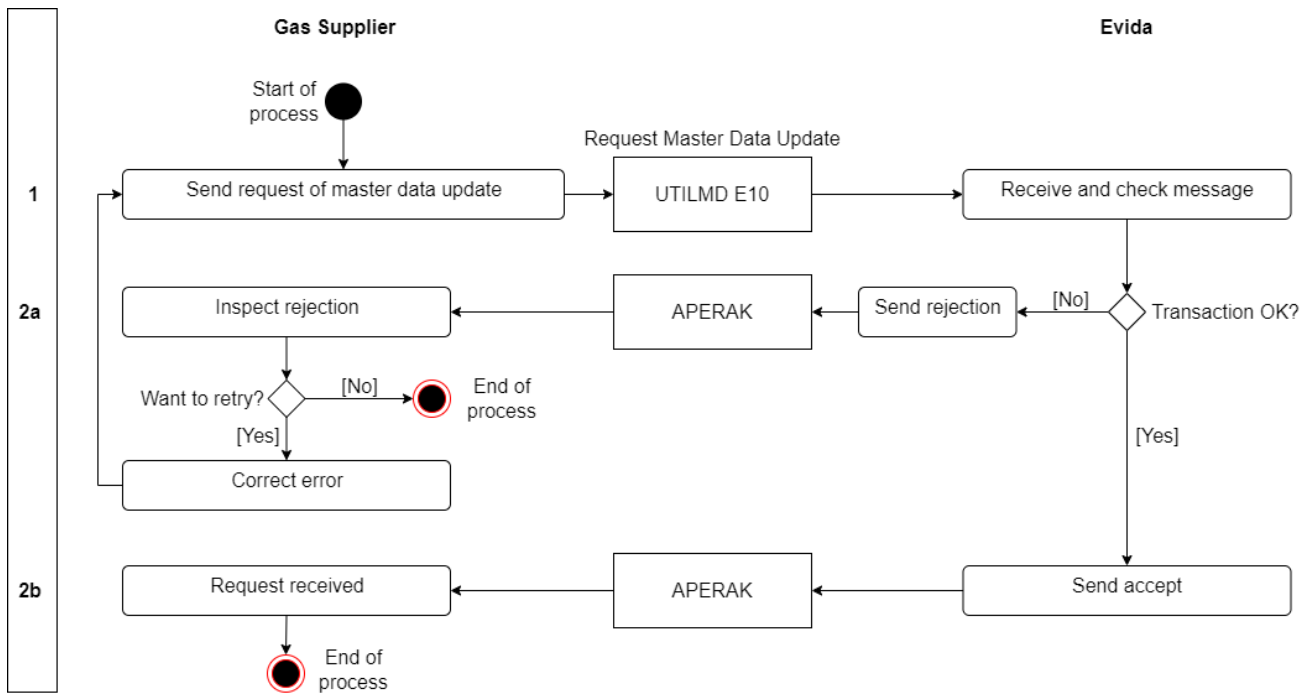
Gas Supplier

Evida

Start of process

Request Master Data Update

1

Send request of master data update

UTILMD E10

Receive and check message

2a

Inspect rejection

APERAK

Send rejection

[No]

Transaction OK?

Want to retry?

[No]

End of process

[Yes]

[Yes]

Correct error

2b

Request received

APERAK

Send accept

End of process